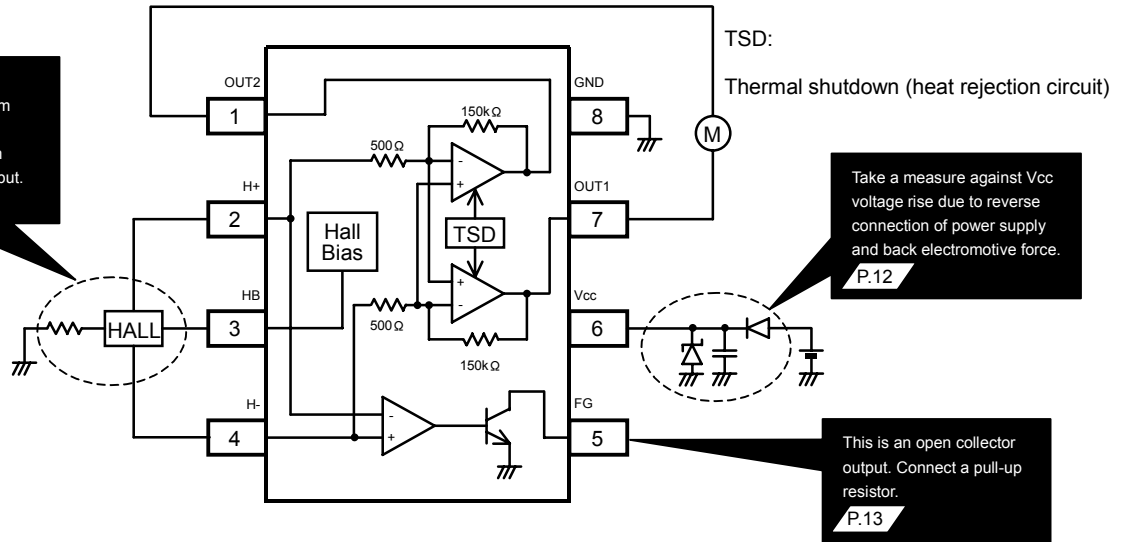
m

n
out.

TSD:

Thermal shutdown (heat rejection circuit)

OUT2
1
GND
8
150kΩ
500Ω
M
H+
2
Hall Bias
TSD
OUT1
7
HB
3
500Ω
150kΩ
Vcc
6
HALL
H-
4
FG
5

Take a measure against Vcc voltage rise due to reverse connection of power supply and back electromotive force.
P.12

This is an open collector output. Connect a pull-up resistor.
P.13